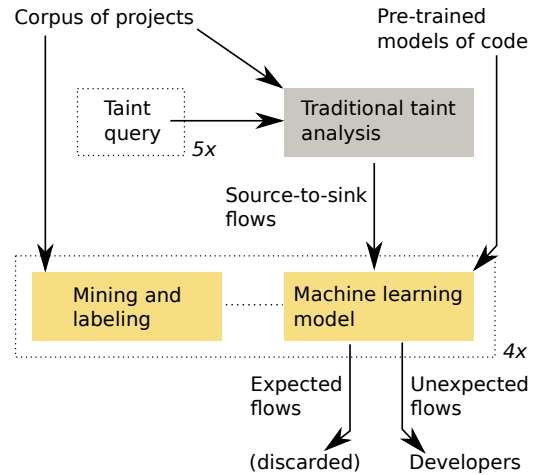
Corpus of projects

Pre-trained models of code

Taint query

5x

Traditional taint analysis

Source-to-sink flows

Mining and labeling

Machine learning model

4x

Expected flows

Unexpected flows

(discarded)

Developers